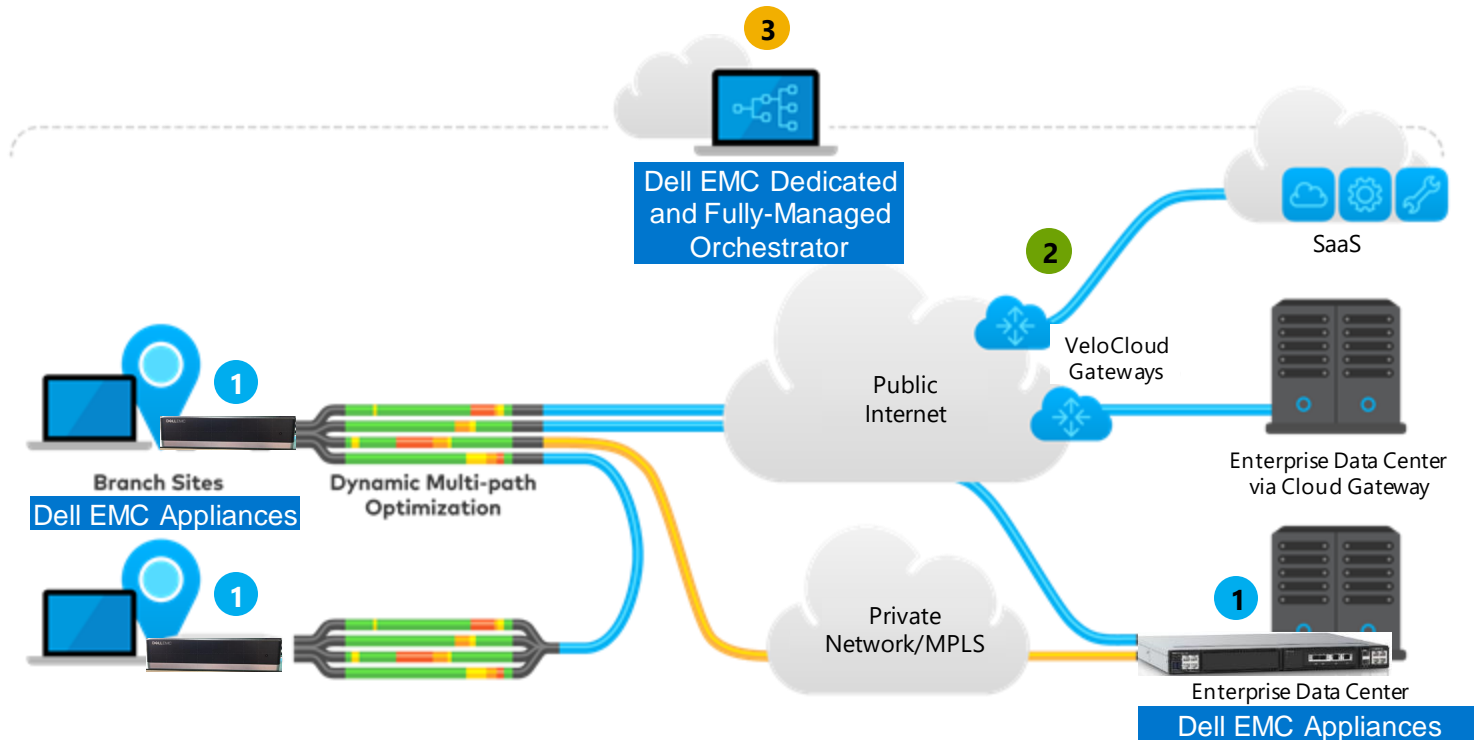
3

Dell EMC Dedicated and Fully-Managed Orchestrator

2

SaaS

VeloCloud Gateways

Public Internet

1

1

Branch Sites

Dell EMC Appliances

Dynamic Multi-path Optimization

Enterprise Data Center via Cloud Gateway

1

Private Network/MPLS

1

Enterprise Data Center

Dell EMC Appliances